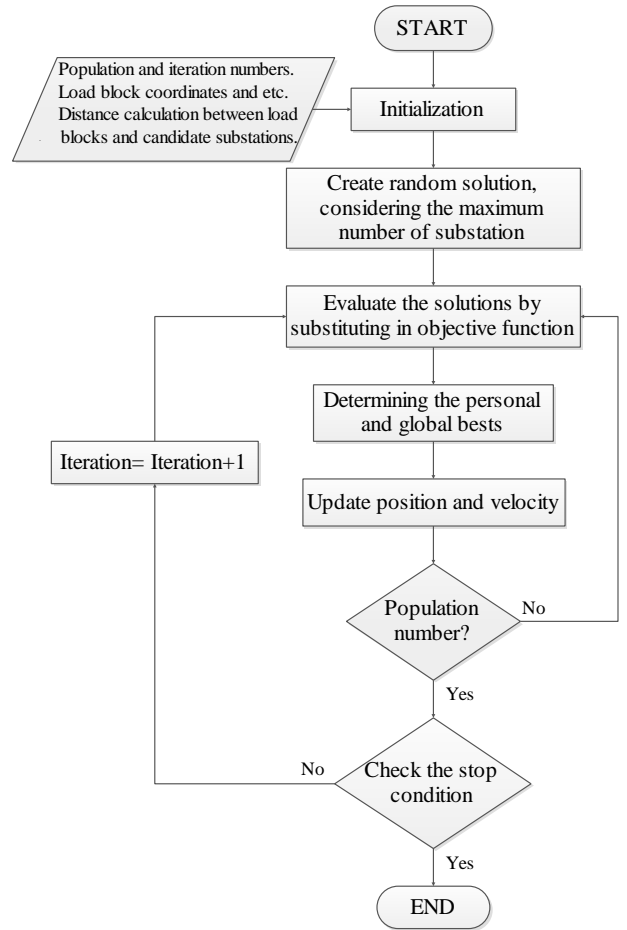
START

Population and iteration numbers. Load block coordinates and etc. Distance calculation between load blocks and candidate substations.

Initialization

Create random solution, considering the maximum number of substation

Evaluate the solutions by substituting in objective function

Determining the personal and global bests

Iteration= Iteration+1

Update position and velocity

Population number?

No

Yes

No

Check the stop condition

Yes

END